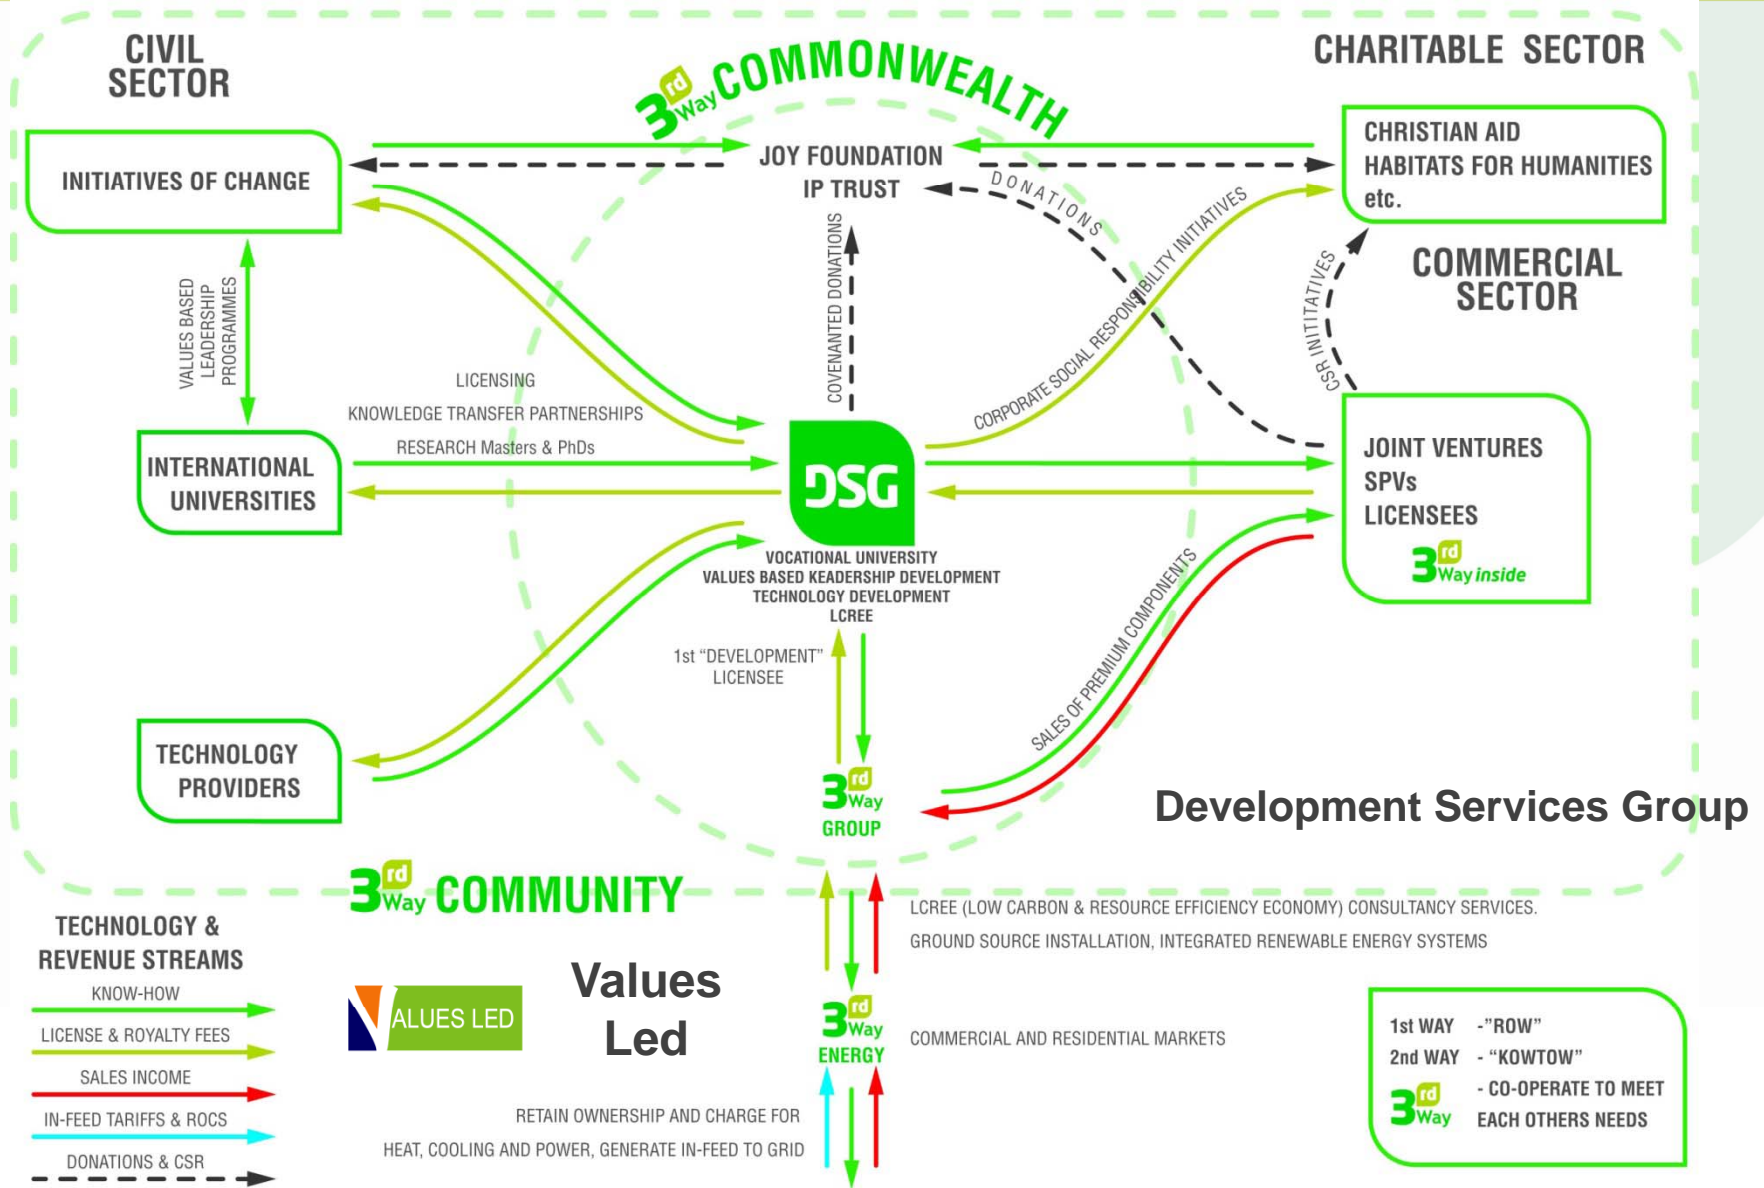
CIVIL SECTOR

3rd Way COMMONWEALTH

CHARITABLE SECTOR

INITIATIVES OF CHANGE

JOY FOUNDATION
IP TRUST

DONATIONS

CHRISTIAN AID
HABITATS FOR HUMANITIES
etc.

COMMERCIAL SECTOR

VALUES BASED LEADERSHIP PROGRAMMES

COVENANTED DONATIONS

CORPORATE SOCIAL RESPONSIBILITY INITIATIVES

CSR INITITATIVES

LICENSING
KNOWLEDGE TRANSFER PARTNERSHIPS
RESEARCH Masters & PhDs

INTERNATIONAL UNIVERSITIES

DSG

JOINT VENTURES
SPVs
LICENSEES
3rd Way inside

VOCATIONAL UNIVERSITY
VALUES BASED KEADERSHIP DEVELOPMENT
TECHNOLOGY DEVELOPMENT
LCREE

1st "DEVELOPMENT" LICENSEE

SALES OF PREMIUM COMPONENTS

TECHNOLOGY PROVIDERS

3rd Way GROUP

Development Services Group

3rd Way COMMUNITY

TECHNOLOGY & REVENUE STREAMS
KNOW-HOW
LICENSE & ROYALTY FEES
SALES INCOME
IN-FEED TARIFFS & ROCS
DONATIONS & CSR

VALUES LED

Values Led

LCREE (LOW CARBON & RESOURCE EFFICIENCY ECONOMY) CONSULTANCY SERVICES.
GROUND SOURCE INSTALLATION, INTEGRATED RENEWABLE ENERGY SYSTEMS

3rd Way ENERGY

COMMERCIAL AND RESIDENTIAL MARKETS

RETAIN OWNERSHIP AND CHARGE FOR
HEAT, COOLING AND POWER, GENERATE IN-FEED TO GRID

1st WAY -"ROW"
2nd WAY - "KOWTOW"
3rd Way - CO-OPERATE TO MEET EACH OTHERS NEEDS